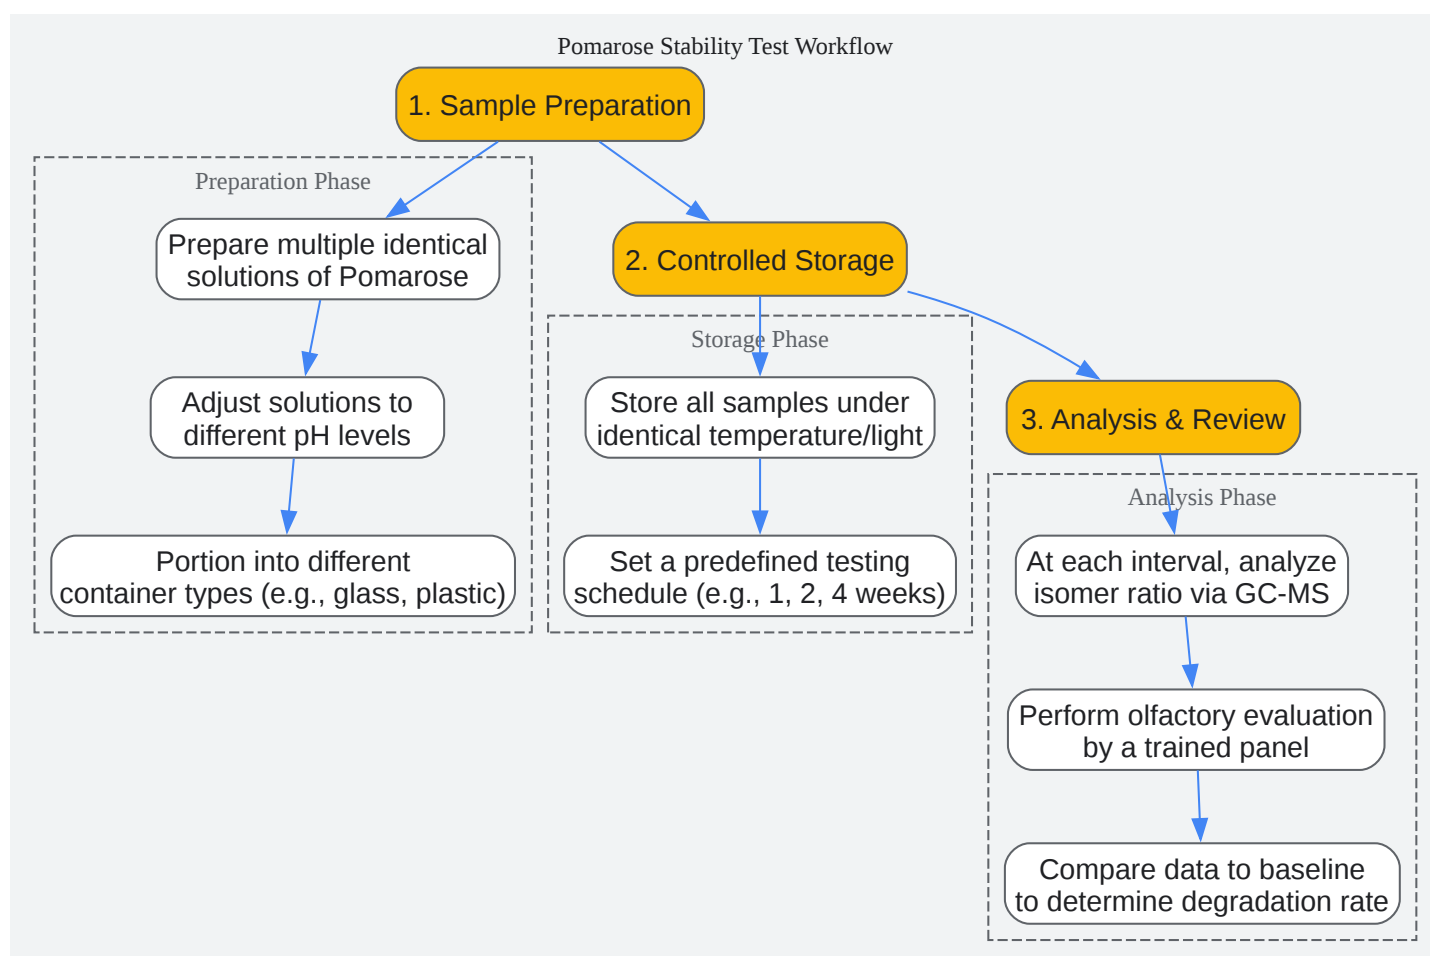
Pomarose Stability Test Workflow

1. Sample Preparation

Preparation Phase

Prepare multiple identical solutions of Pomarose

Adjust solutions to different pH levels

Portion into different container types (e.g., glass, plastic)

2. Controlled Storage

Storage Phase

Store all samples under identical temperature/light

Set a predefined testing schedule (e.g., 1, 2, 4 weeks)

3. Analysis & Review

Analysis Phase

At each interval, analyze isomer ratio via GC-MS

Perform olfactory evaluation by a trained panel

Compare data to baseline to determine degradation rate